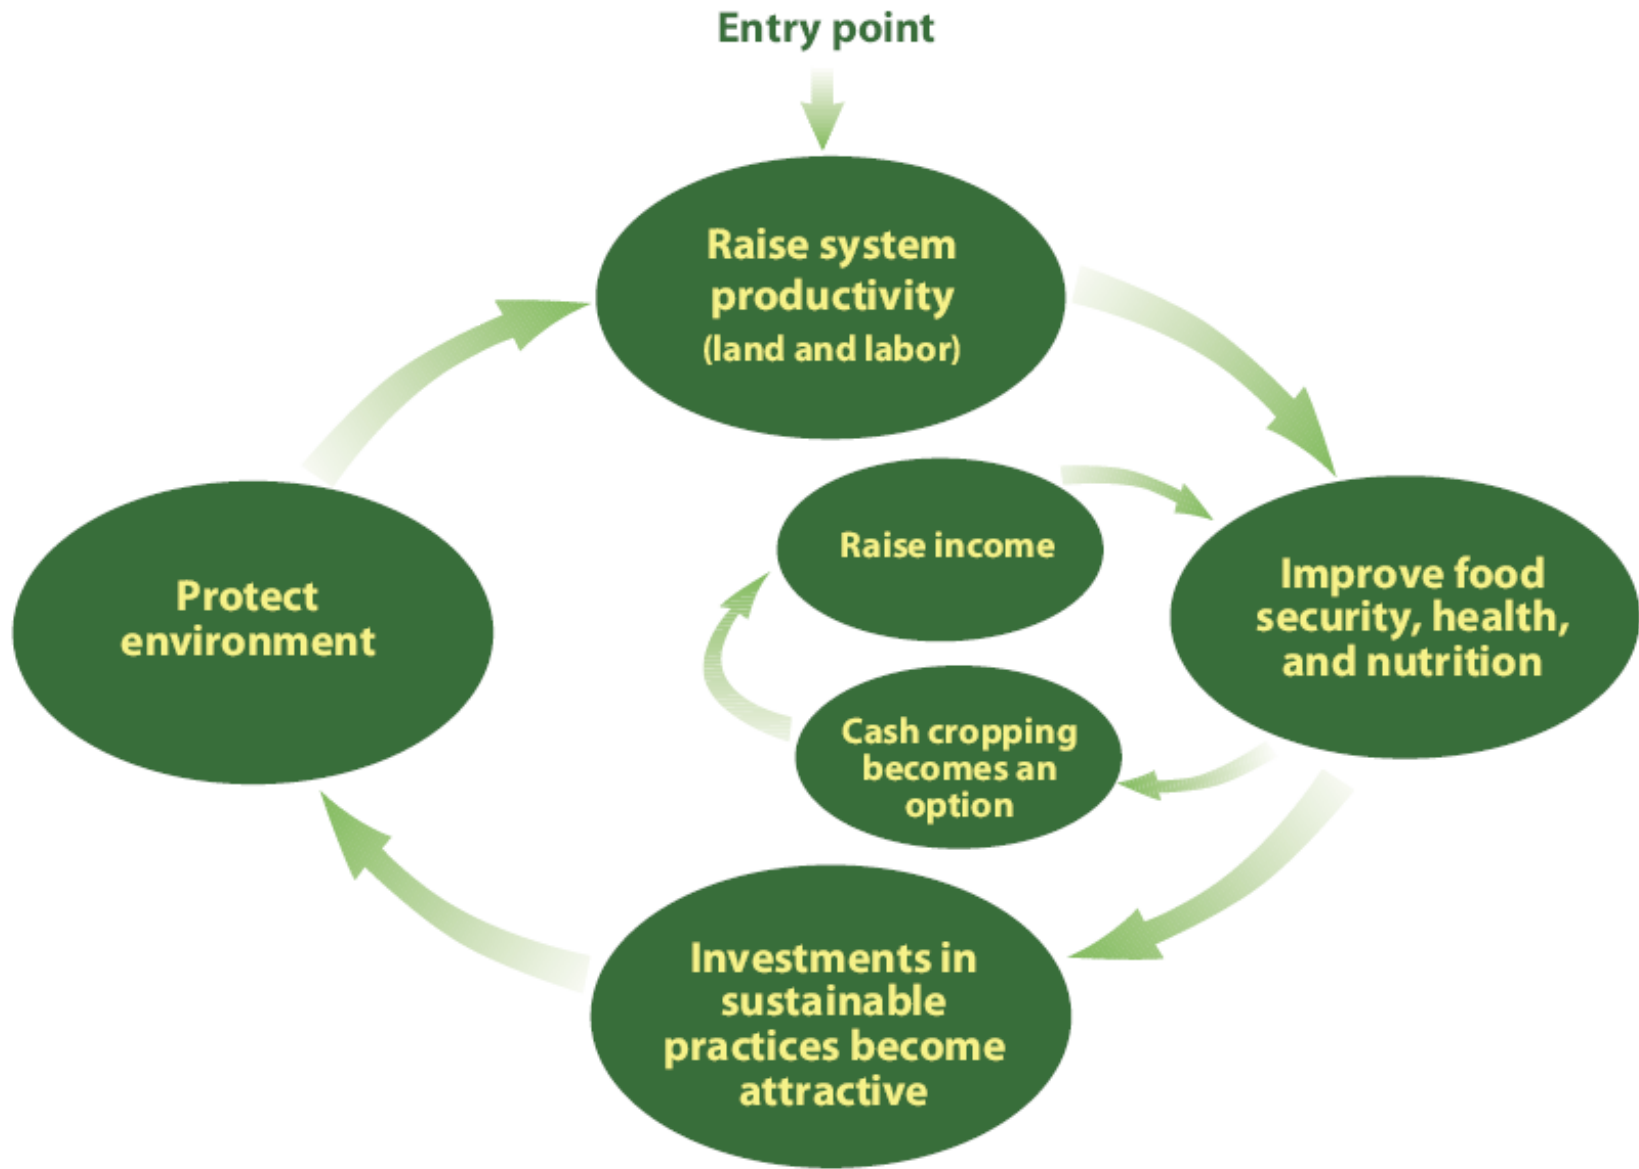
Entry point

Raise system productivity (land and labor)

Improve food security, health, and nutrition

Raise income

Cash cropping becomes an option

Investments in sustainable practices become attractive

Protect environment